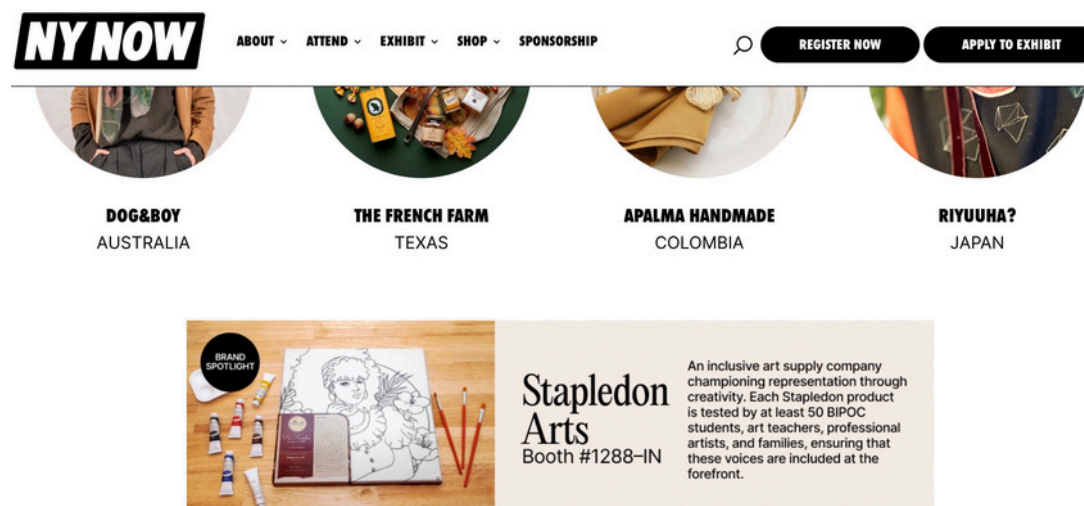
NY NOW

ABOUT ⌄ ATTEND ⌄ EXHIBIT ⌄ SHOP ⌄ SPONSORSHIP

REGISTER NOW

APPLY TO EXHIBIT

DOG&BOY
AUSTRALIA

THE FRENCH FARM
TEXAS

APALMA HANDMADE
COLOMBIA

RIYUUHA?
JAPAN

BRAND SPOTLIGHT

Stapledon Arts
Booth #1288–IN

An inclusive art supply company championing representation through creativity. Each Stapledon product is tested by at least 50 BIPOC students, art teachers, professional artists, and families, ensuring that these voices are included at the forefront.